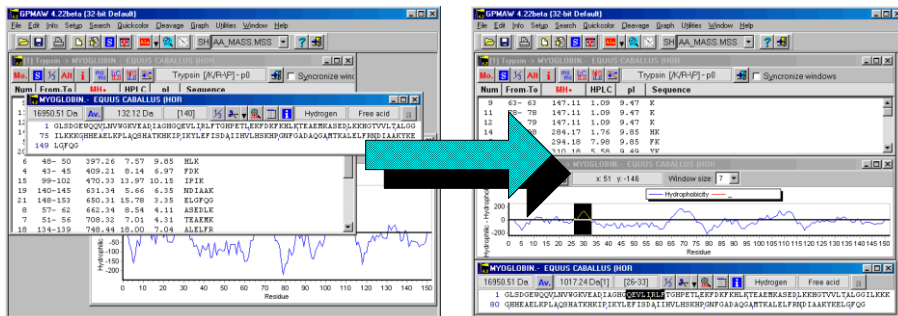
GPMAW 4.22beta (32-bit Default)
File Edit Info Setup Search Quickcolor Cleavage Graph Utilities Window Help
SH AA_MASS.MSS
[1] Trypsin > MYOGLOBIN.- EQUUS CABALLUS (HOR
Trypsin [/K/R^P] - p0
Syncronize windo
Num From-To MH+ HPLC pI Sequence
MYOGLOBIN.- EQUUS CABALLUS (HOR
16950.51 Da Av. 132.12 Da [140] Hydrogen Free acid
1 GLSDGEWQQVLNVWGKVEADIAGHGQEVLIRLFTGHPETLEKFDKFKHLKTEAEMKASEDLKKHGTVVLTALGG
75 ILKKKGHHEAELKPLAQSHATKHKIPIKYLEFISDAIIHVLHSKHPGNFGADAQGAMTKALELFRNDIAAKYKE
149 LGFQG
6 48- 50 397.26 7.57 9.85 HLK
4 43- 45 409.21 8.14 6.97 FDK
15 99-102 470.33 13.97 10.15 IPIK
19 140-145 631.34 5.66 6.35 NDIAAK
21 148-153 650.31 15.78 3.35 ELGFQG
8 57- 62 662.34 8.54 4.11 ASEDLK
7 51- 56 708.32 7.01 4.31 TEAEMK
18 134-139 748.44 18.00 7.04 ALELFR
Hydrophil
-50
-100
-150
-200
0 10 20 30 40 50 60 70 80 90 100 110 120 130 140 150
Residue

GPMAW 4.22beta (32-bit Default)
File Edit Info Setup Search Quickcolor Cleavage Graph Utilities Window Help
SH AA_MASS.MSS
[1] Trypsin > MYOGLOBIN.- EQUUS CABALLUS (HOR
Trypsin [/K/R^P] - p0
Syncronize windows
Num From-To MH+ HPLC pI Sequence
9 63- 63 147.11 1.09 9.47 K
11 - 78 147.11 1.09 9.47 K
12 - 79 147.11 1.09 9.47 K
- 284.17 1.76 9.85 HK
294.18 7.95 9.85 FK
310.18 5.58 9.49 YK
> MYOGLOBIN.- EQUUS CABALLUS (HOR
x: 51 y: -146 Window size: 7
Hydrophobicity
200
0
-200
0 10 20 30 40 50 60 70 80 90 100 110 120 130 140 150
Residue
MYOGLOBIN.- EQUUS CABALLUS (HOR
16950.51 Da Av. 1017.24 Da [26-33] Hydrogen Free acid
1 GLSDGEWQQVLNVWGKVEADIAGHGQEVLIRLFTGHPETLEKFDKFKHLKTEAEMKASEDLKKHGTVVLTALGGILKKK
80 GHHEAELKPLAQSHATKHKIPIKYLEFISDAIIHVLHSKHPGNFGADAQGAMTKALELFRNDIAAKYKELGFQG